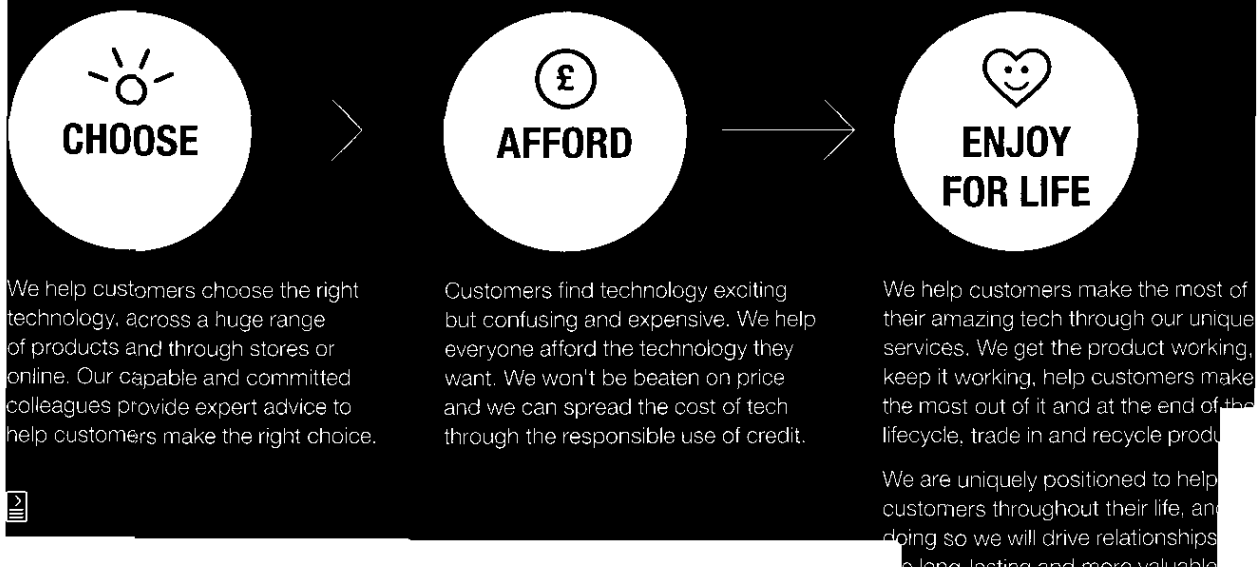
CHOOSE

AFFORD

ENJOY FOR LIFE

We help customers choose the right technology, across a huge range of products and through stores or online. Our capable and committed colleagues provide expert advice to help customers make the right choice.

Customers find technology exciting but confusing and expensive. We help everyone afford the technology they want. We won't be beaten on price and we can spread the cost of tech through the responsible use of credit.

We help customers make the most of their amazing tech through our unique services. We get the product working, keep it working, help customers make the most out of it and at the end of the lifecycle, trade in and recycle produ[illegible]

We are uniquely positioned to help customers throughout their life, an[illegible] doing so we will drive relationships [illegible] long-lasting and more valuable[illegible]